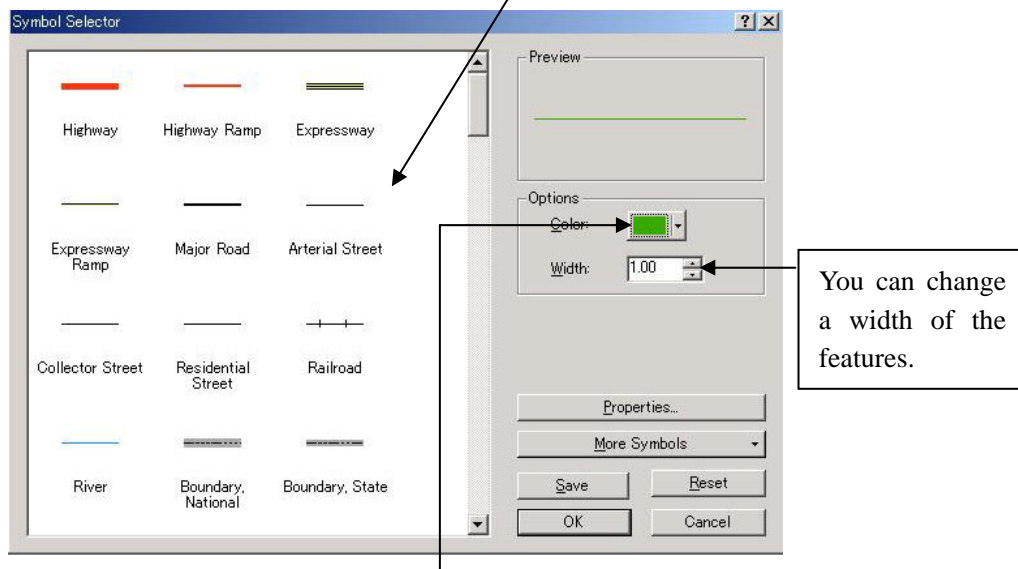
Symbol Selector

?

Highway
Highway Ramp
Expressway
Expressway Ramp
Major Road
Arterial Street
Collector Street
Residential Street
Railroad
River
Boundary, National
Boundary, State

Preview

Options
Color:
Width: 1.00

You can change a width of the features.

Properties...
More Symbols
Save
Reset
OK
Cancel